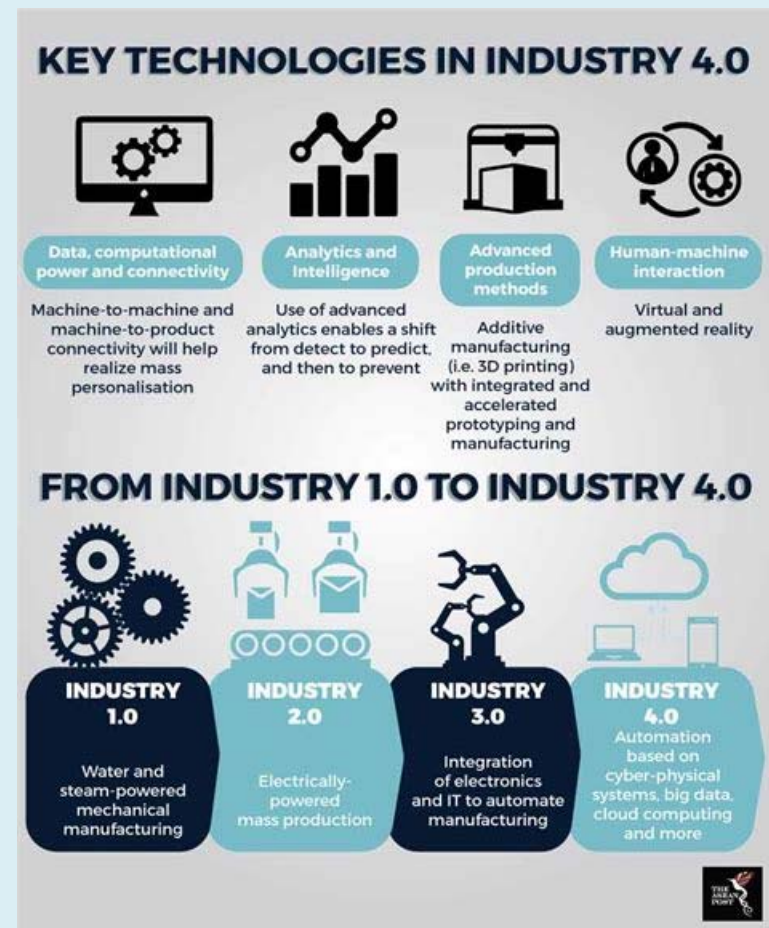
KEY TECHNOLOGIES IN INDUSTRY 4.0

Data, computational power and connectivity

Machine-to-machine and machine-to-product connectivity will help realize mass personalisation

Analytics and Intelligence

Use of advanced analytics enables a shift from detect to predict, and then to prevent

Advanced production methods

Additive manufacturing (i.e. 3D printing) with integrated and accelerated prototyping and manufacturing

Human-machine interaction

Virtual and augmented reality

FROM INDUSTRY 1.0 TO INDUSTRY 4.0

INDUSTRY 1.0

Water and steam-powered mechanical manufacturing

INDUSTRY 2.0

Electrically-powered mass production

INDUSTRY 3.0

Integration of electronics and IT to automate manufacturing

INDUSTRY 4.0

Automation based on cyber-physical systems, big data, cloud computing and more

THE ASEAN POST